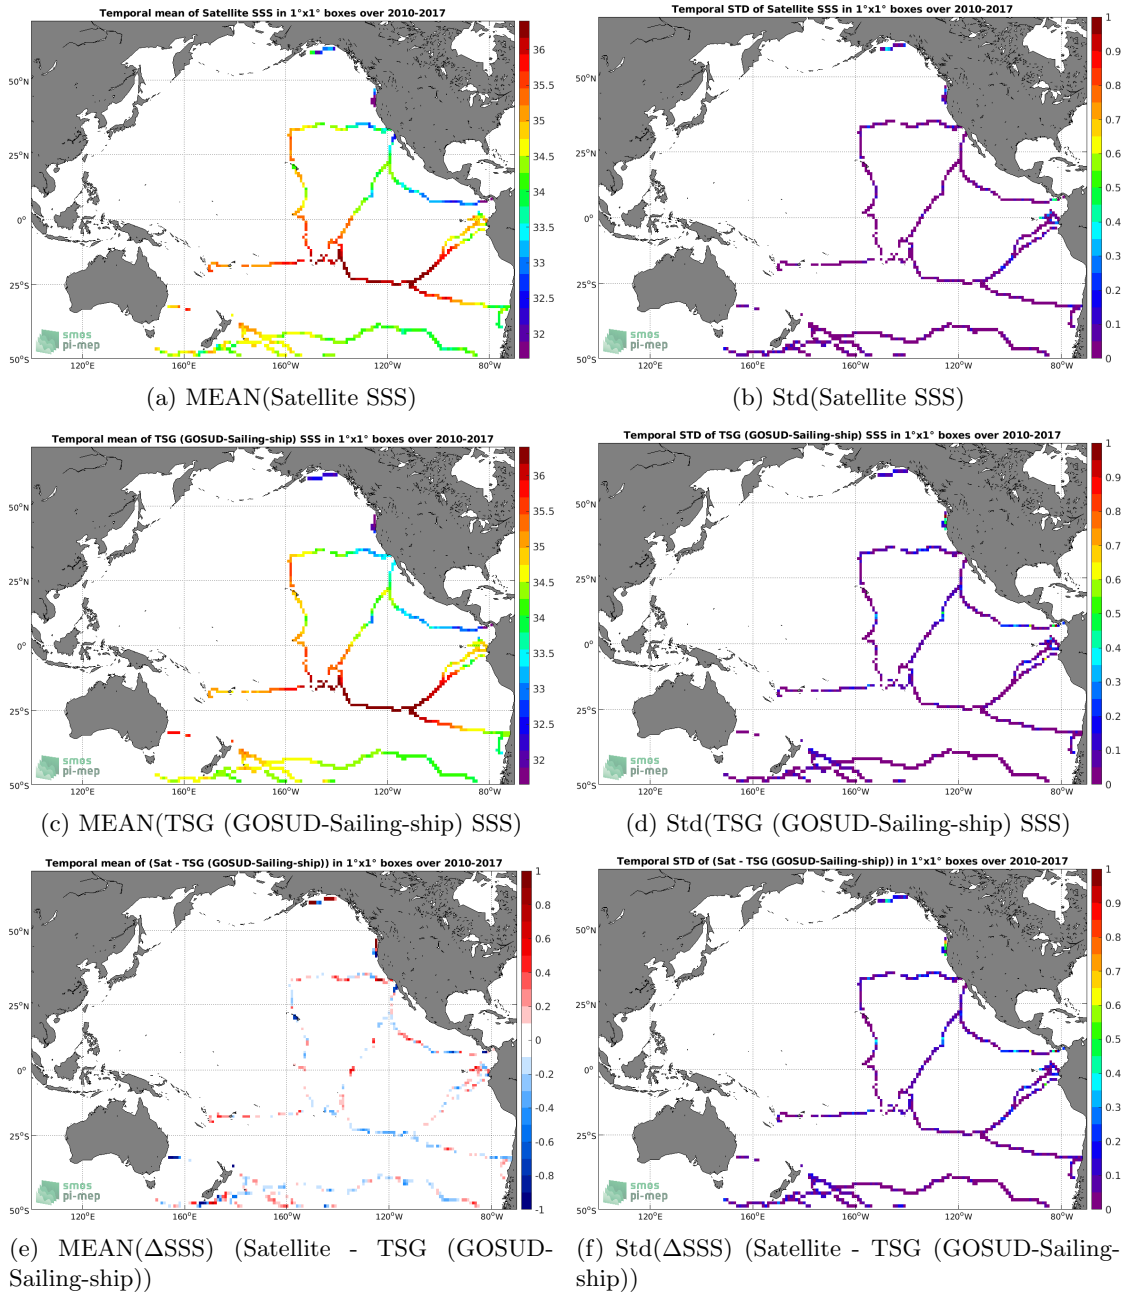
Temporal mean of Satellite SSS in 1°x1° boxes over 2010-2017

36
35.5
35
34.5
34
33.5
33
32.5
32

50°N
25°N
0°
25°S
50°S

120°E 160°E 160°W 120°W 80°W

smos
pi-mep

(a) MEAN(Satellite SSS)

Temporal STD of Satellite SSS in 1°x1° boxes over 2010-2017

1
0.9
0.8
0.7
0.6
0.5
0.4
0.3
0.2
0.1
0

50°N
25°N
0°
25°S
50°S

120°E 160°E 160°W 120°W 80°W

smos
pi-mep

(b) Std(Satellite SSS)

Temporal mean of TSG (GOSUD-Sailing-ship) SSS in 1°x1° boxes over 2010-2017

36
35.5
35
34.5
34
33.5
33
32.5
32

50°N
25°N
0°
25°S
50°S

120°E 160°E 160°W 120°W 80°W

smos
pi-mep

(c) MEAN(TSG (GOSUD-Sailing-ship) SSS)

Temporal STD of TSG (GOSUD-Sailing-ship) SSS in 1°x1° boxes over 2010-2017

1
0.9
0.8
0.7
0.6
0.5
0.4
0.3
0.2
0.1
0

50°N
25°N
0°
25°S
50°S

120°E 160°E 160°W 120°W 80°W

smos
pi-mep

(d) Std(TSG (GOSUD-Sailing-ship) SSS)

Temporal mean of (Sat - TSG (GOSUD-Sailing-ship)) in 1°x1° boxes over 2010-2017

1
0.8
0.6
0.4
0.2
0
-0.2
-0.4
-0.6
-0.8
-1

50°N
25°N
0°
25°S
50°S

120°E 160°E 160°W 120°W 80°W

smos
pi-mep

(e) MEAN(ΔSSS) (Satellite - TSG (GOSUD-Sailing-ship))

Temporal STD of (Sat - TSG (GOSUD-Sailing-ship)) in 1°x1° boxes over 2010-2017

1
0.9
0.8
0.7
0.6
0.5
0.4
0.3
0.2
0.1
0

50°N
25°N
0°
25°S
50°S

120°E 160°E 160°W 120°W 80°W

smos
pi-mep

(f) Std(ΔSSS) (Satellite - TSG (GOSUD-Sailing-ship))